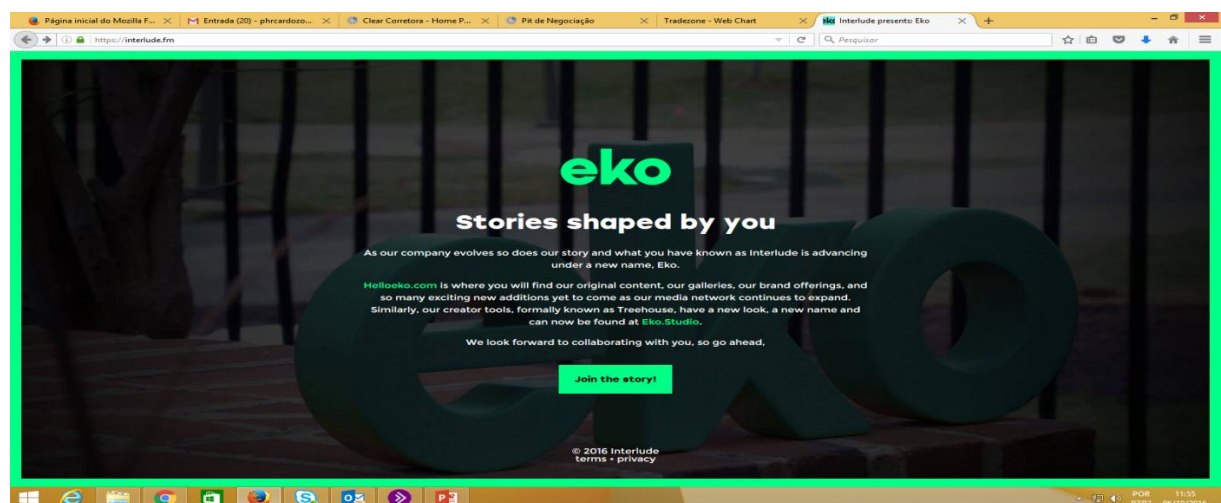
Página inicial do Mozilla F... | Entrada (20) - phrcardozo... | Clear Corretora - Home P... | Pit de Negociação | Tradezone - Web Chart | Interlude presents: Eko | +

https://interlude.fm

Pesquisar

eko

Stories shaped by you

As our company evolves so does our story and what you have known as Interlude is advancing under a new name, Eko.

Helloeko.com is where you will find our original content, our galleries, our brand offerings, and so many exciting new additions yet to come as our media network continues to expand. Similarly, our creator tools, formally known as Treehouse, have a new look, a new name and can now be found at Eko.Studio.

We look forward to collaborating with you, so go ahead,

Join the story!

© 2016 Interlude
terms • privacy

POR
11:55